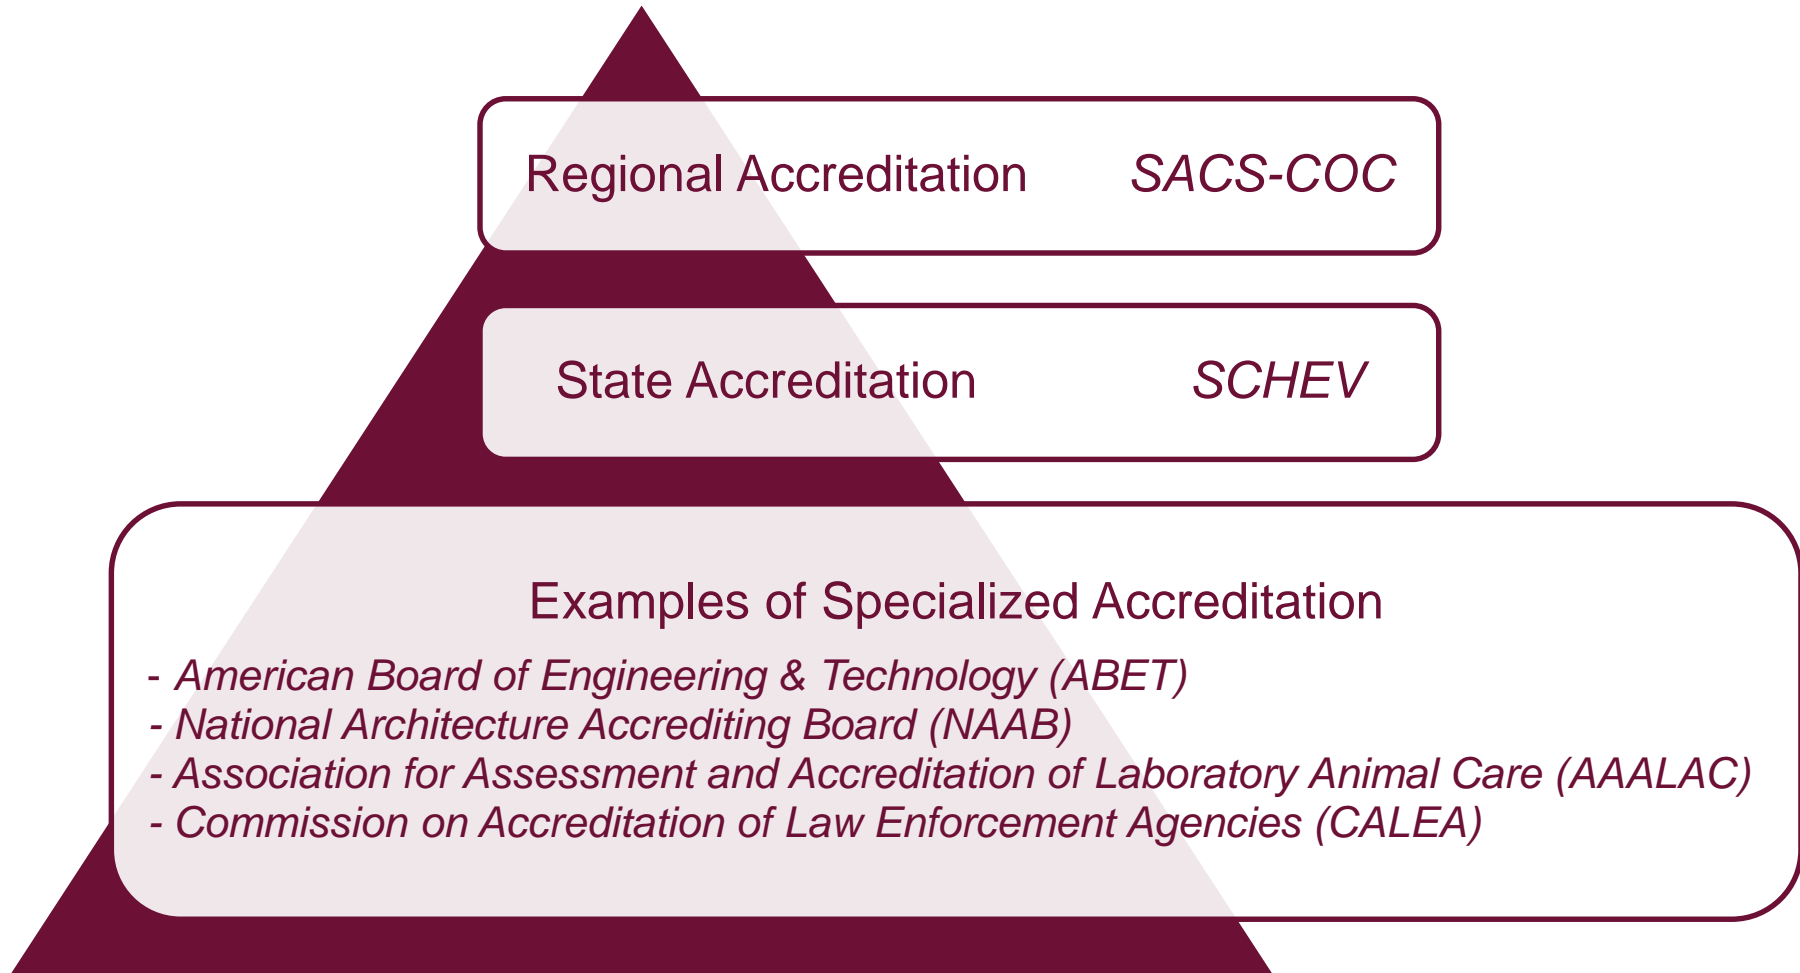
Regional Accreditation SACS-COC

State Accreditation SCHEV

Examples of Specialized Accreditation

- American Board of Engineering & Technology (ABET)
- National Architecture Accrediting Board (NAAB)
- Association for Assessment and Accreditation of Laboratory Animal Care (AAALAC)
- Commission on Accreditation of Law Enforcement Agencies (CALEA)